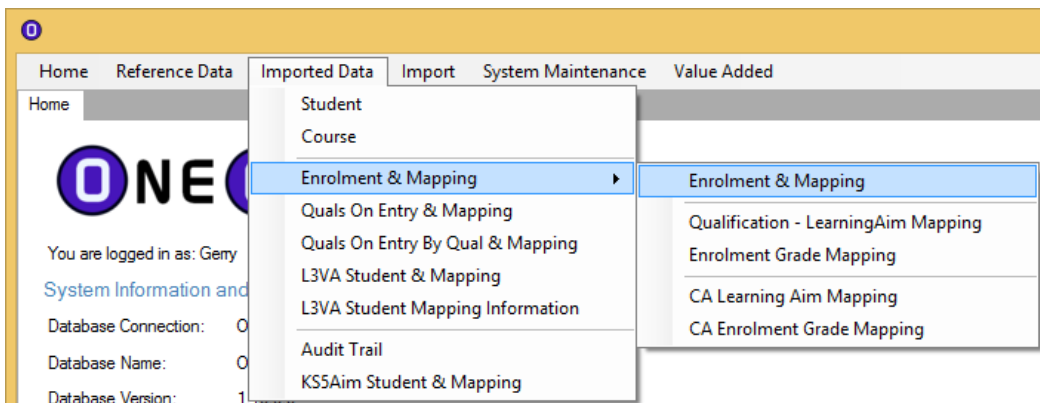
Home Reference Data Imported Data Import System Maintenance Value Added

Home

Student
Course
Enrolment & Mapping
Quals On Entry & Mapping
Quals On Entry By Qual & Mapping
L3VA Student & Mapping
L3VA Student Mapping Information
Audit Trail
KS5Aim Student & Mapping

Enrolment & Mapping
Qualification - LearningAim Mapping
Enrolment Grade Mapping
CA Learning Aim Mapping
CA Enrolment Grade Mapping

ONE

You are logged in as: Gerry

System Information and

Database Connection: O

Database Name: O

Database Version: 1